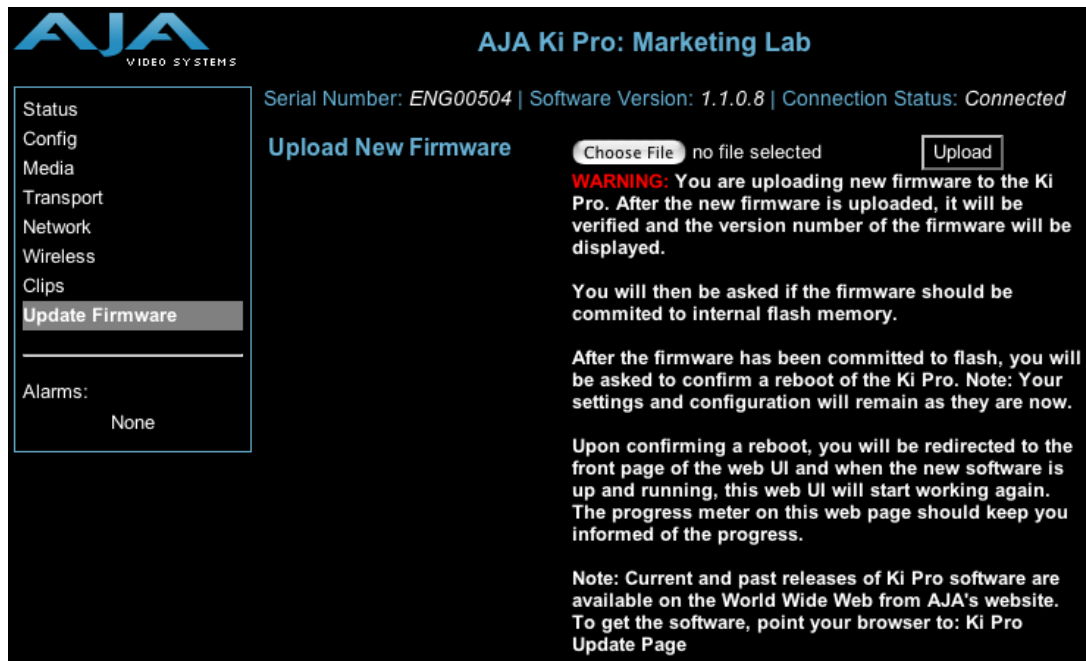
AJA VIDEO SYSTEMS

AJA Ki Pro: Marketing Lab

Status
Config
Media
Transport
Network
Wireless
Clips
Update Firmware

Alarms:
None

Serial Number: ENG00504 | Software Version: 1.1.0.8 | Connection Status: Connected

Upload New Firmware

Choose File no file selected Upload

WARNING: You are uploading new firmware to the Ki Pro. After the new firmware is uploaded, it will be verified and the version number of the firmware will be displayed.

You will then be asked if the firmware should be commited to internal flash memory.

After the firmware has been committed to flash, you will be asked to confirm a reboot of the Ki Pro. Note: Your settings and configuration will remain as they are now.

Upon confirming a reboot, you will be redirected to the front page of the web UI and when the new software is up and running, this web UI will start working again. The progress meter on this web page should keep you informed of the progress.

Note: Current and past releases of Ki Pro software are available on the World Wide Web from AJA's website. To get the software, point your browser to: Ki Pro Update Page